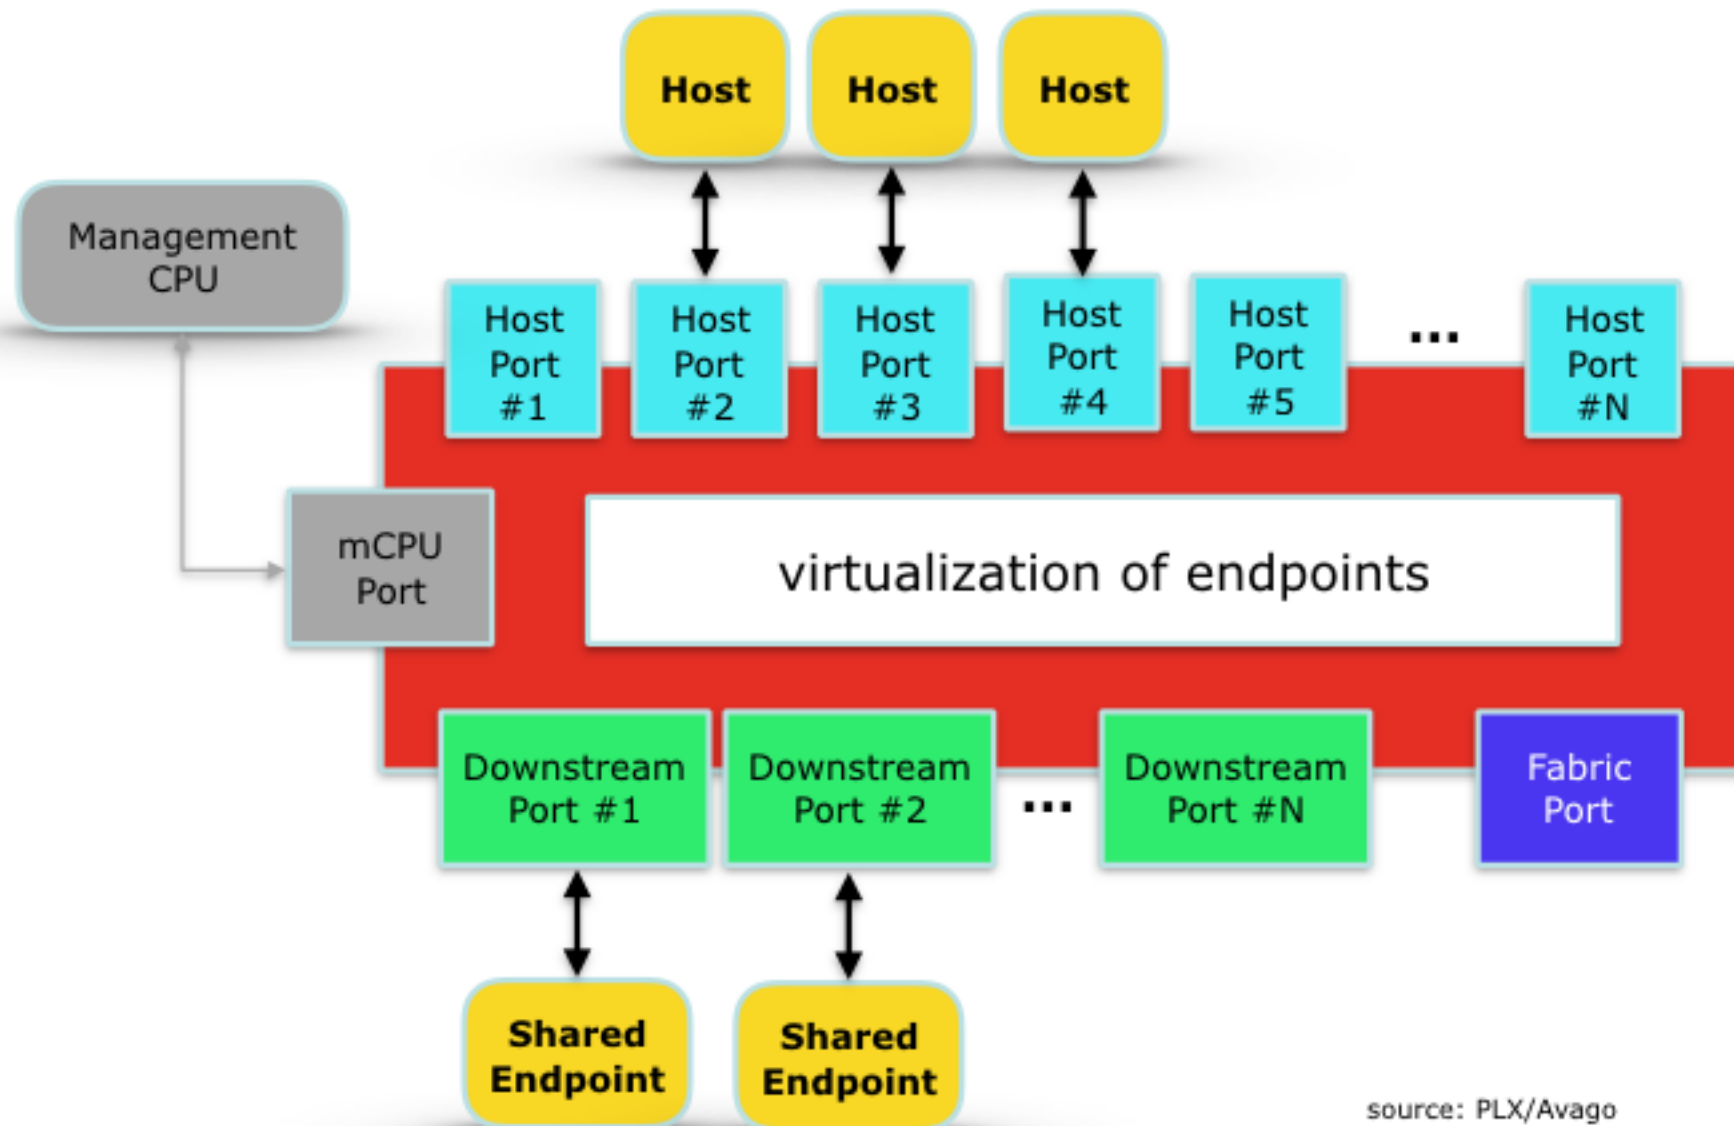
Host
Host
Host

Management CPU

Host Port #1
Host Port #2
Host Port #3
Host Port #4
Host Port #5
...
Host Port #N

mCPU Port

virtualization of endpoints

Downstream Port #1
Downstream Port #2
...
Downstream Port #N
Fabric Port

Shared Endpoint
Shared Endpoint

source: PLX/Avago